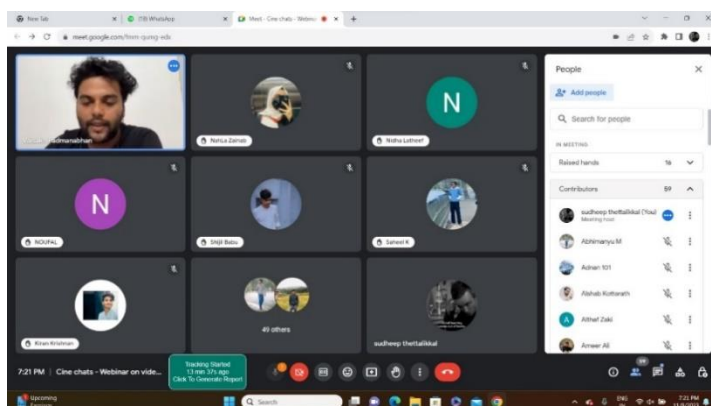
New Tab
(78) WhatsApp
Meet - Cine chats - Webinar
meet.google.com/hnm-qumg-xds

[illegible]dmanabhan
Nehla Zainab
Nisha Latheef
N
N
NOUFAL
Shijil Babu
Saheel K
Kiran Krishnan
49 others
sudheep thettalikkal

People
Add people
Search for people
IN MEETING
Raised hands 16
Contributors 59
sudheep thettalikkal (You)
Meeting host
Abhimanyu M
Adnan 101
Alshab Kottorath
Althaf Zaki
Ameer Ali

7:21 PM | Cine chats - Webinar on vide...
Tracking Started
13 min 37s ago
Click To Generate Report

Upcoming
Search
7:21 PM